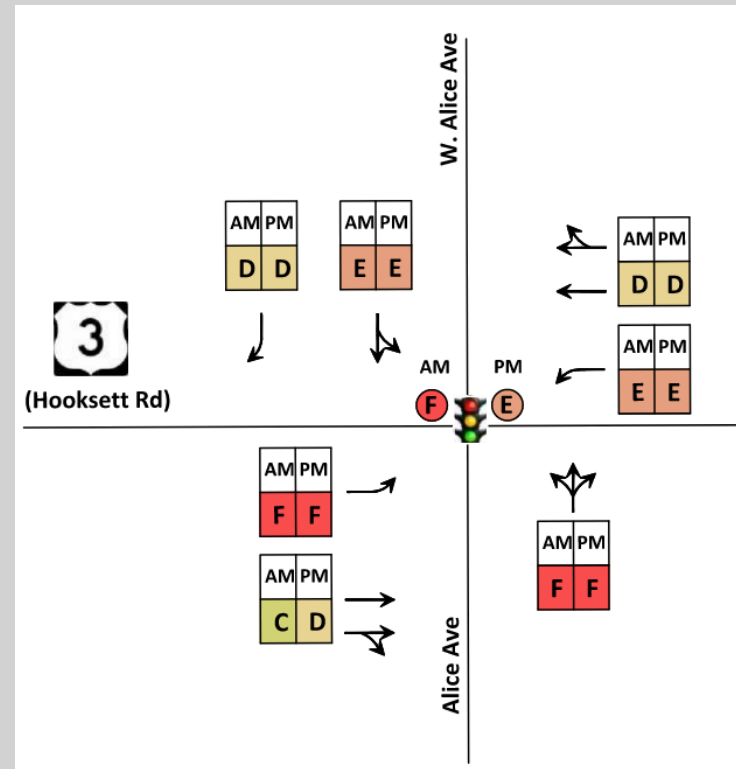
W. Alice Ave

| AM | PM |
|---|---|
| D | D |

| AM | PM |
|---|---|
| E | E |

| AM | PM |
|---|---|
| D | D |

3

(Hooksett Rd)

AM PM

F E

| AM | PM |
|---|---|
| E | E |

| AM | PM |
|---|---|
| F | F |

| AM | PM |
|---|---|
| F | F |

| AM | PM |
|---|---|
| C | D |

Alice Ave